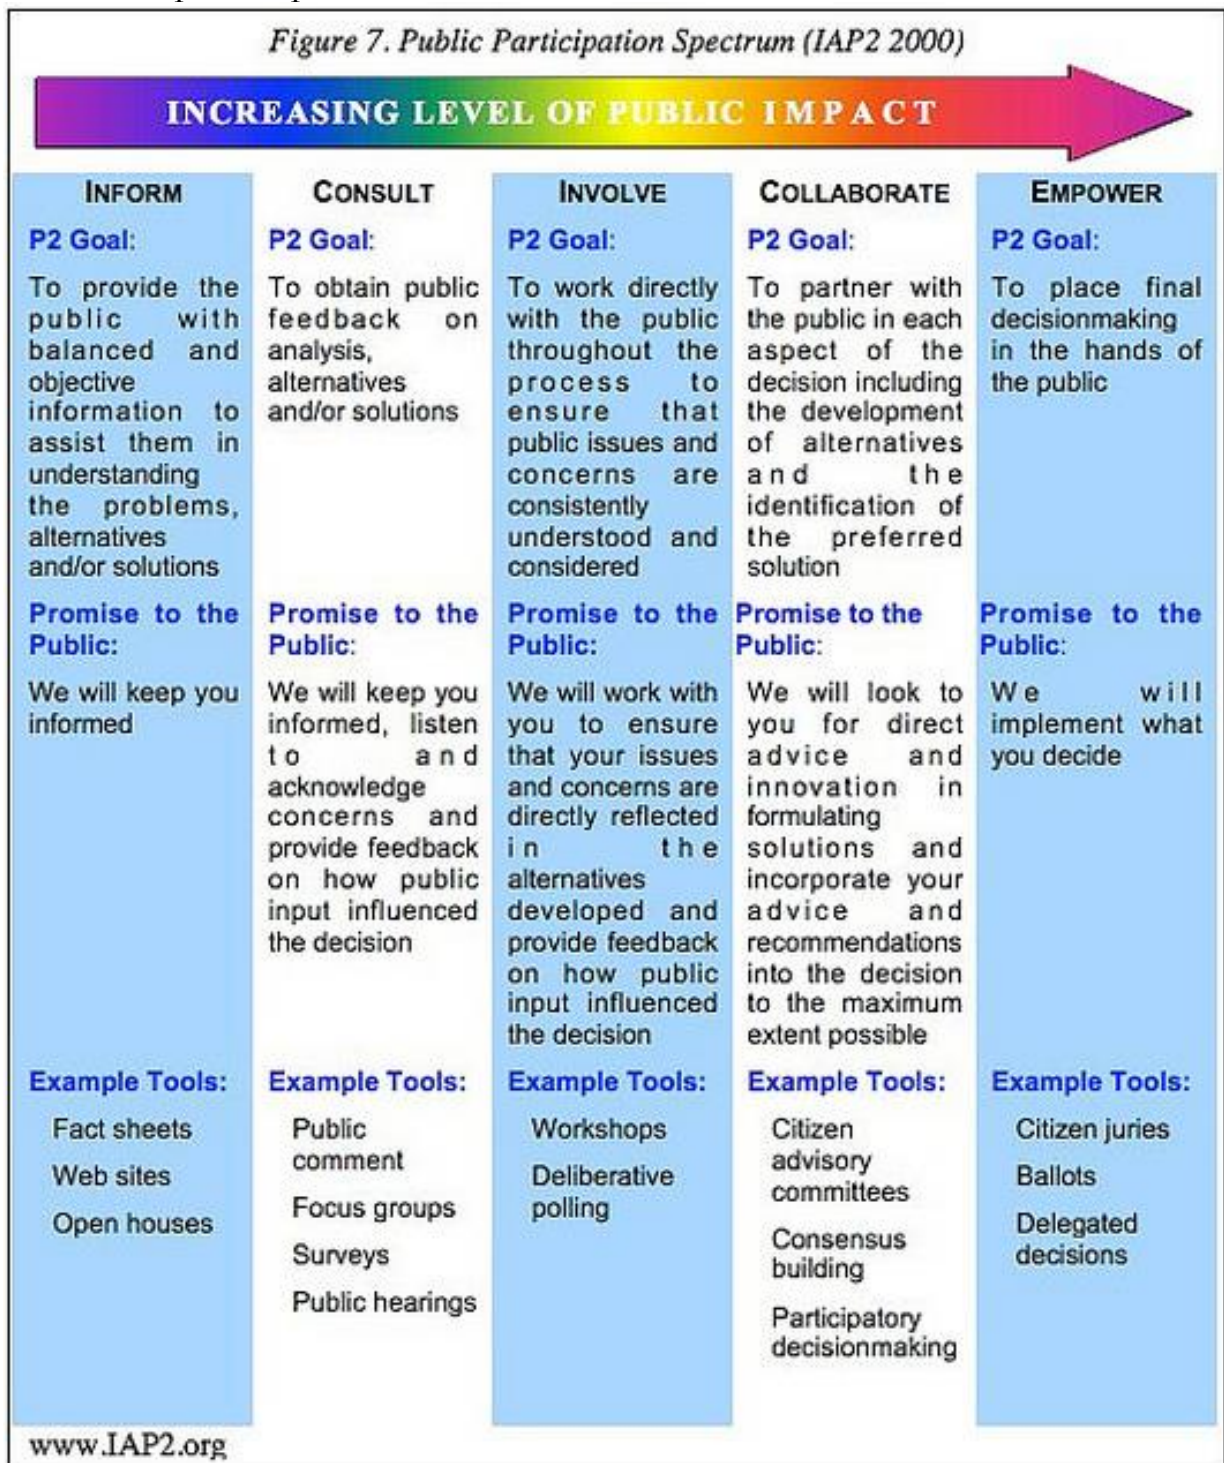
Figure 7. Public Participation Spectrum (IAP2 2000)

INCREASING LEVEL OF PUBLIC IMPACT

| INFORM | CONSULT | INVOLVE | COLLABORATE | EMPOWER |
|---|---|---|---|---|
| P2 Goal: | P2 Goal: | P2 Goal: | P2 Goal: | P2 Goal: |
| To provide the public with balanced and objective information to assist them in understanding the problems, alternatives and/or solutions | To obtain public feedback on analysis, alternatives and/or solutions | To work directly with the public throughout the process to ensure that public issues and concerns are consistently understood and considered | To partner with the public in each aspect of the decision including the development of alternatives and the identification of the preferred solution | To place final decisionmaking in the hands of the public |
| Promise to the Public: | Promise to the Public: | Promise to the Public: | Promise to the Public: | Promise to the Public: |
| We will keep you informed | We will keep you informed, listen to and acknowledge concerns and provide feedback on how public input influenced the decision | We will work with you to ensure that your issues and concerns are directly reflected in the alternatives developed and provide feedback on how public input influenced the decision | We will look to you for direct advice and innovation in formulating solutions and incorporate your advice and recommendations into the decision to the maximum extent possible | We will implement what you decide |
| Example Tools: | Example Tools: | Example Tools: | Example Tools: | Example Tools: |
| Fact sheets<br>Web sites<br>Open houses | Public comment<br>Focus groups<br>Surveys<br>Public hearings | Workshops<br>Deliberative polling | Citizen advisory committees<br>Consensus building<br>Participatory decisionmaking | Citizen juries<br>Ballots<br>Delegated decisions |

www.IAP2.org